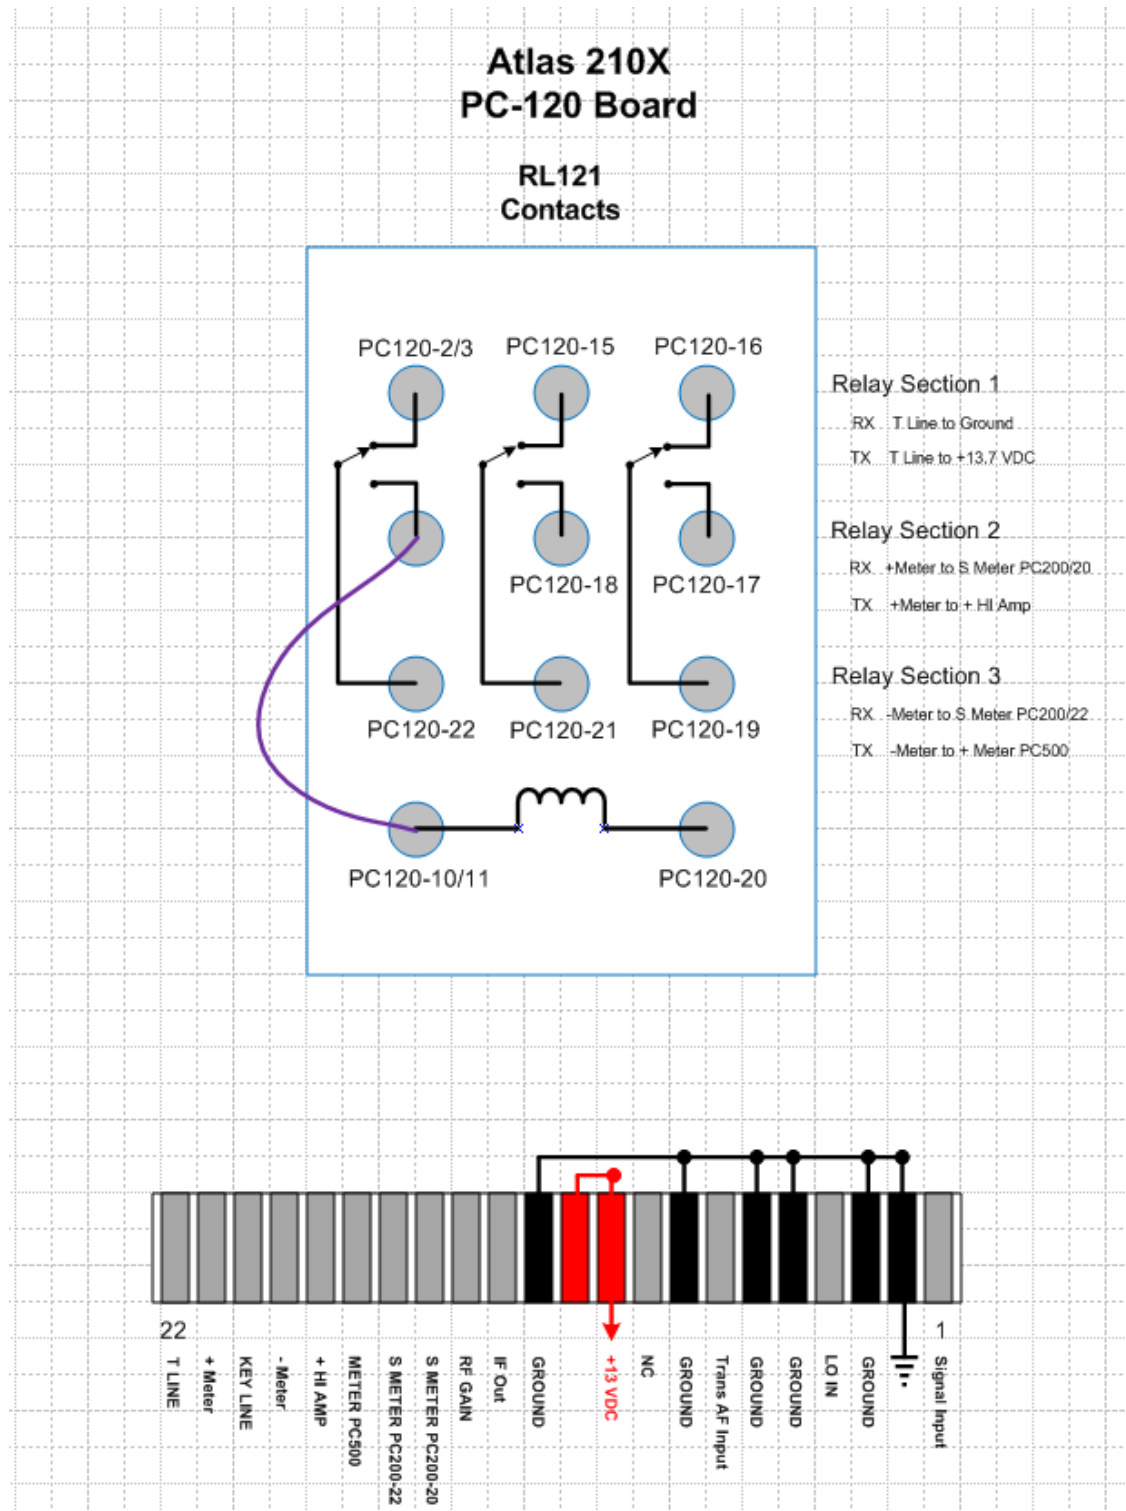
Atlas 210X
PC-120 Board

RL121
Contacts

PC120-2/3 PC120-15 PC120-16

PC120-18 PC120-17

PC120-22 PC120-21 PC120-19

PC120-10/11 PC120-20

Relay Section 1
RX T Line to Ground
TX T Line to +13.7 VDC

Relay Section 2
RX +Meter to S Meter PC200/20
TX +Meter to + HI Amp

Relay Section 3
RX -Meter to S Meter PC200/22
TX -Meter to + Meter PC500

22
1

T LINE
+ Meter
KEY LINE
- Meter
+ HI AMP
METER PC500
S METER PC200-22
S METER PC200-20
RF GAIN
IF Out
GROUND
+13 VDC
NC
GROUND
Trans AF Input
GROUND
GROUND
LO IN
GROUND
Signal Input